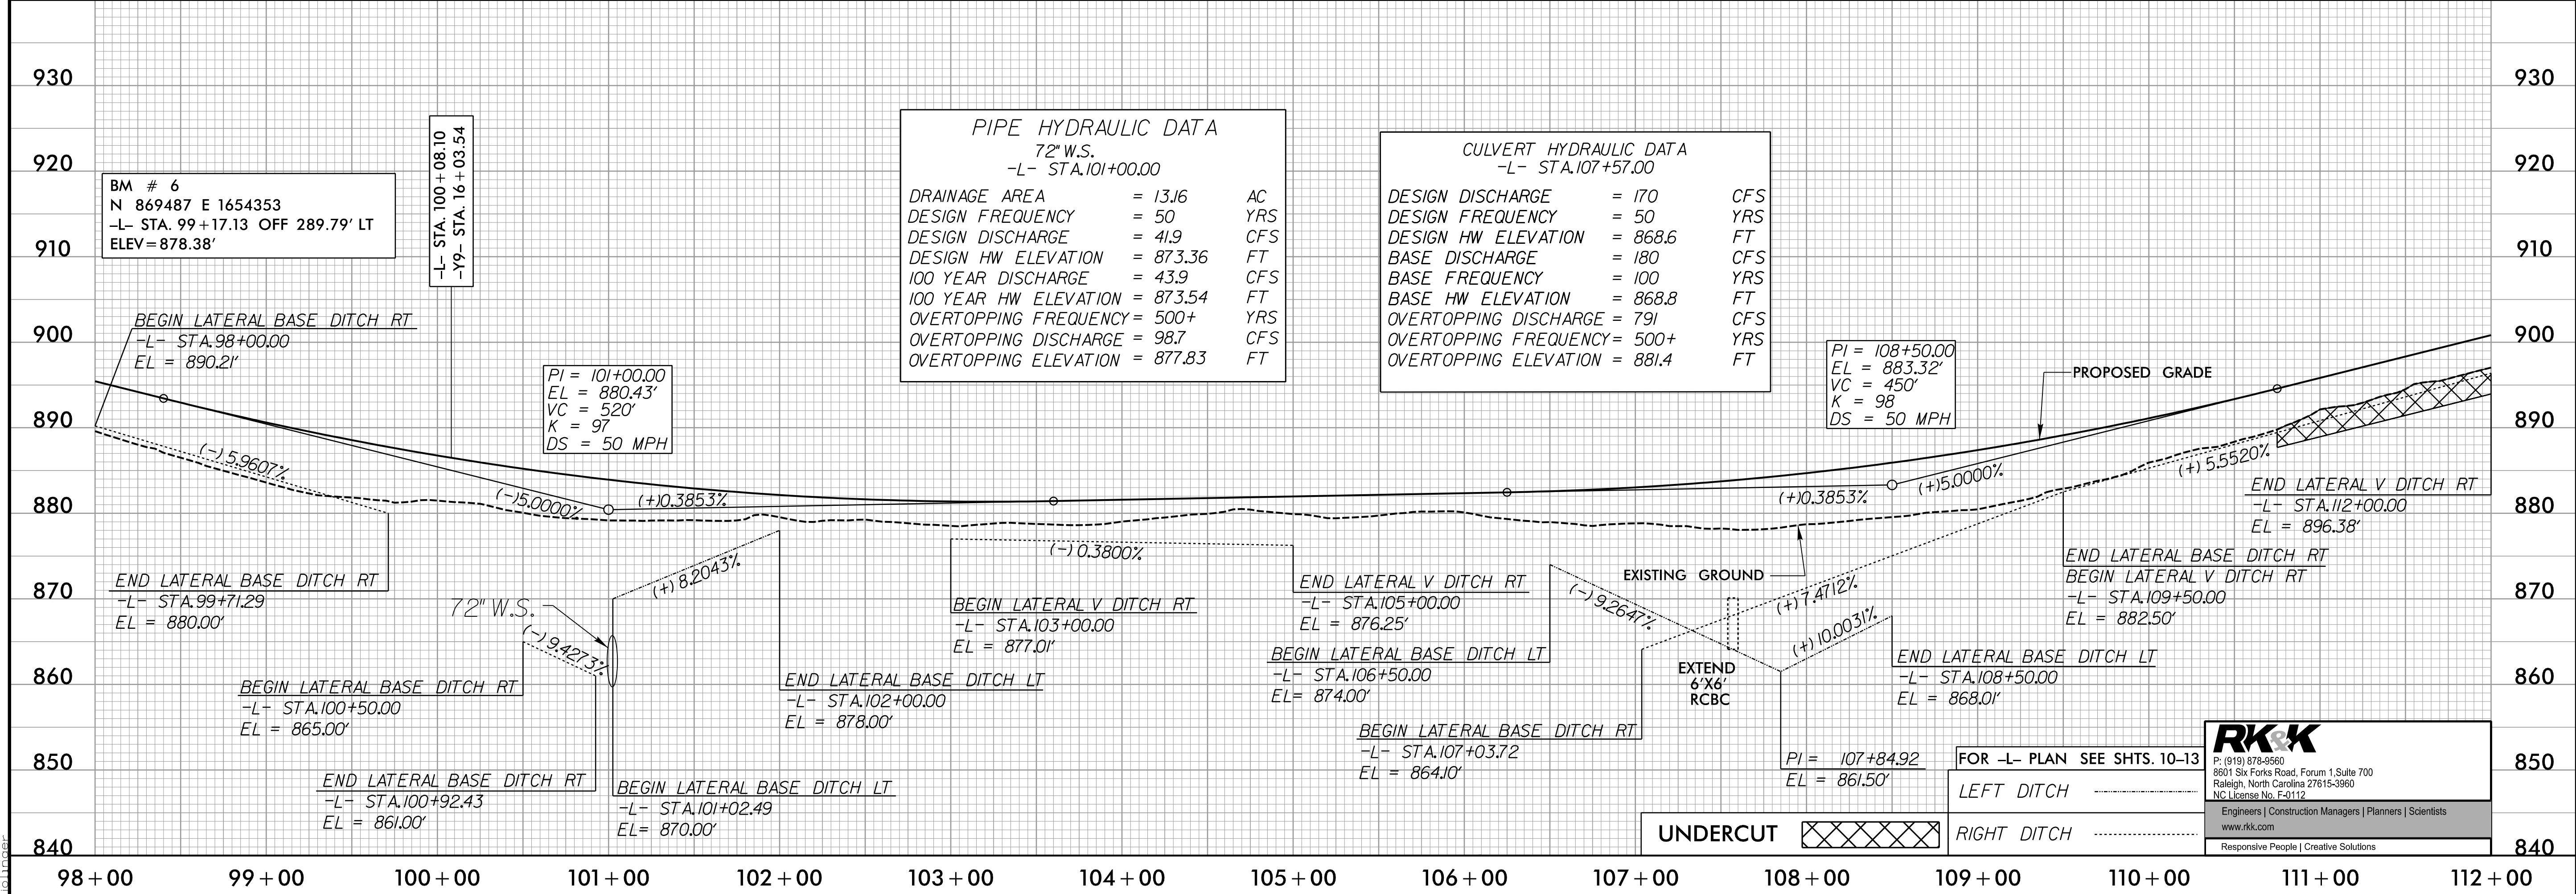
930
920
910
900
890
880
870
860
850
840

930
920
910
900
890
880
870
860
850
840

BM # 6
N 869487 E 1654353
-L- STA. 99+17.13 OFF 289.79' LT
ELEV=878.38'

-L- STA. 100+08.10
-Y9- STA. 16+03.54

PIPE HYDRAULIC DATA
72" W.S.
-L- STA.101+00.00

| | | |
|---|---|---|
| DRAINAGE AREA | = 13.16 | AC |
| DESIGN FREQUENCY | = 50 | YRS |
| DESIGN DISCHARGE | = 41.9 | CFS |
| DESIGN HW ELEVATION | = 873.36 | FT |
| 100 YEAR DISCHARGE | = 43.9 | CFS |
| 100 YEAR HW ELEVATION | = 873.54 | FT |
| OVERTOPPING FREQUENCY | = 500+ | YRS |
| OVERTOPPING DISCHARGE | = 98.7 | CFS |
| OVERTOPPING ELEVATION | = 877.83 | FT |

CULVERT HYDRAULIC DATA
-L- STA.107+57.00

| | | |
|---|---|---|
| DESIGN DISCHARGE | = 170 | CFS |
| DESIGN FREQUENCY | = 50 | YRS |
| DESIGN HW ELEVATION | = 868.6 | FT |
| BASE DISCHARGE | = 180 | CFS |
| BASE FREQUENCY | = 100 | YRS |
| BASE HW ELEVATION | = 868.8 | FT |
| OVERTOPPING DISCHARGE | = 791 | CFS |
| OVERTOPPING FREQUENCY | = 500+ | YRS |
| OVERTOPPING ELEVATION | = 881.4 | FT |

BEGIN LATERAL BASE DITCH RT
-L- STA.98+00.00
EL = 890.21'

PI = 101+00.00
EL = 880.43'
VC = 520'
K = 97
DS = 50 MPH

PI = 108+50.00
EL = 883.32'
VC = 450'
K = 98
DS = 50 MPH

PROPOSED GRADE

(-)5.9607%
(-)5.0000%
(+)0.3853%
(+)0.3853%
(+)5.0000%
(+)5.5520%

END LATERAL V DITCH RT
-L- STA.112+00.00
EL = 896.38'

(-)0.3800%

END LATERAL BASE DITCH RT
-L- STA.99+71.29
EL = 880.00'

(+)8.2043%

EXISTING GROUND

END LATERAL BASE DITCH RT
BEGIN LATERAL V DITCH RT
-L- STA.109+50.00
EL = 882.50'

72" W.S.

BEGIN LATERAL V DITCH RT
-L- STA.103+00.00
EL = 877.01'

END LATERAL V DITCH RT
-L- STA.105+00.00
EL = 876.25'

(-)9.2647%
(+)7.4712%
(-)9.4273%
(+)10.0031%

EXTEND
6'X6'
RCBC

BEGIN LATERAL BASE DITCH LT
-L- STA.106+50.00
EL= 874.00'

END LATERAL BASE DITCH LT
-L- STA.108+50.00
EL = 868.01'

BEGIN LATERAL BASE DITCH RT
-L- STA.100+50.00
EL = 865.00'

END LATERAL BASE DITCH LT
-L- STA.102+00.00
EL = 878.00'

BEGIN LATERAL BASE DITCH RT
-L- STA.107+03.72
EL = 864.10'

END LATERAL BASE DITCH RT
-L- STA.100+92.43
EL = 861.00'

BEGIN LATERAL BASE DITCH LT
-L- STA.101+02.49
EL= 870.00'

PI = 107+84.92
EL = 861.50'

FOR -L- PLAN SEE SHTS. 10-13
LEFT DITCH
RIGHT DITCH

UNDERCUT

RK&K
P: (919) 878-9560
8601 Six Forks Road, Forum 1,Suite 700
Raleigh, North Carolina 27615-3960
NC License No. F-0112
Engineers | Construction Managers | Planners | Scientists
www.rkk.com
Responsive People | Creative Solutions

98+00 99+00 100+00 101+00 102+00 103+00 104+00 105+00 106+00 107+00 108+00 109+00 110+00 111+00 112+00